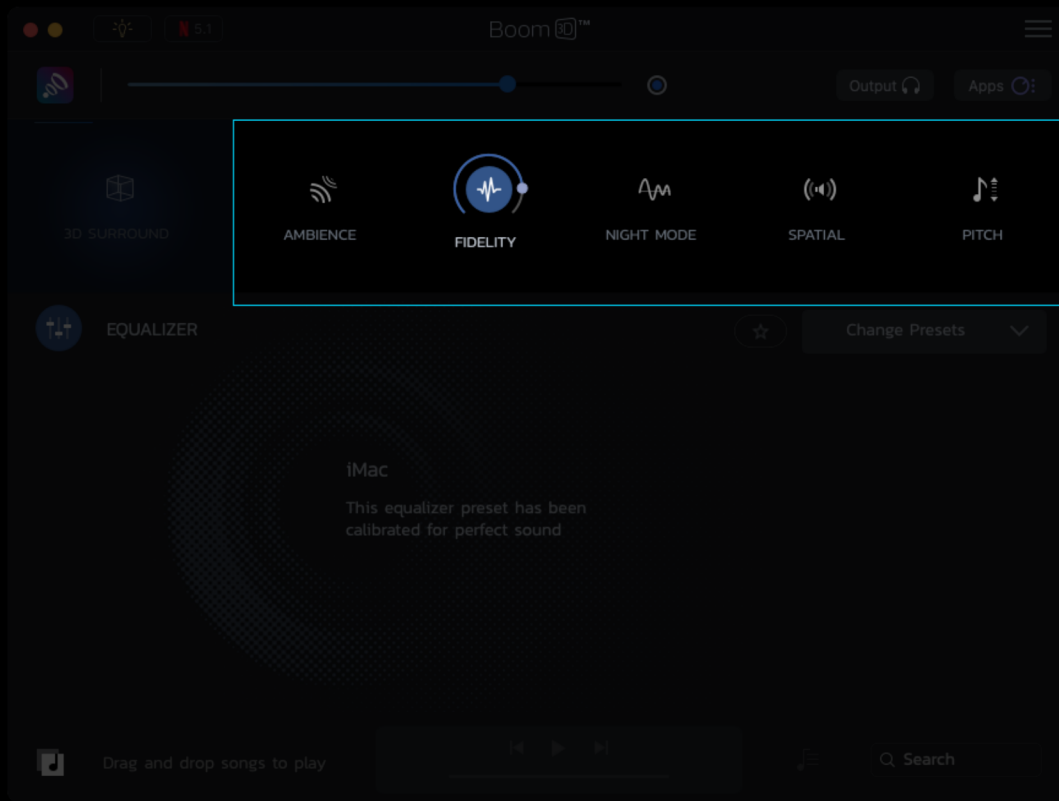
5.1

Boom 3D™

Output

Apps

3D SURROUND

AMBIENCE

FIDELITY

NIGHT MODE

SPATIAL

PITCH

EQUALIZER

Change Presets

iMac

This equalizer preset has been calibrated for perfect sound

Drag and drop songs to play

Search